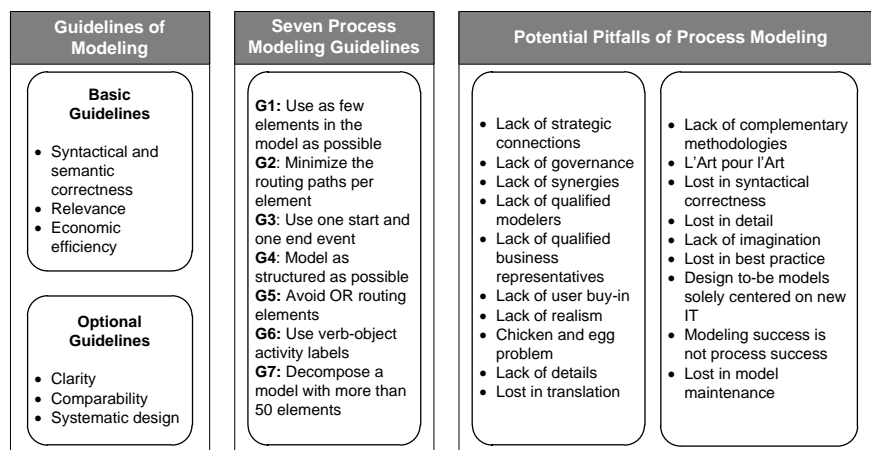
Guidelines of Modeling

Basic Guidelines

- Syntactical and semantic correctness
- Relevance
- Economic efficiency

Optional Guidelines

- Clarity
- Comparability
- Systematic design

Seven Process Modeling Guidelines

**G1:** Use as few elements in the model as possible
**G2**: Minimize the routing paths per element
**G3**: Use one start and one end event
**G4**: Model as structured as possible
**G5:** Avoid OR routing elements
**G6:** Use verb-object activity labels
**G7:** Decompose a model with more than 50 elements

Potential Pitfalls of Process Modeling

- Lack of strategic connections
- Lack of governance
- Lack of synergies
- Lack of qualified modelers
- Lack of qualified business representatives
- Lack of user buy-in
- Lack of realism
- Chicken and egg problem
- Lack of details
- Lost in translation

- Lack of complementary methodologies
- L'Art pour l'Art
- Lost in syntactical correctness
- Lost in detail
- Lack of imagination
- Lost in best practice
- Design to-be models solely centered on new IT
- Modeling success is not process success
- Lost in model maintenance